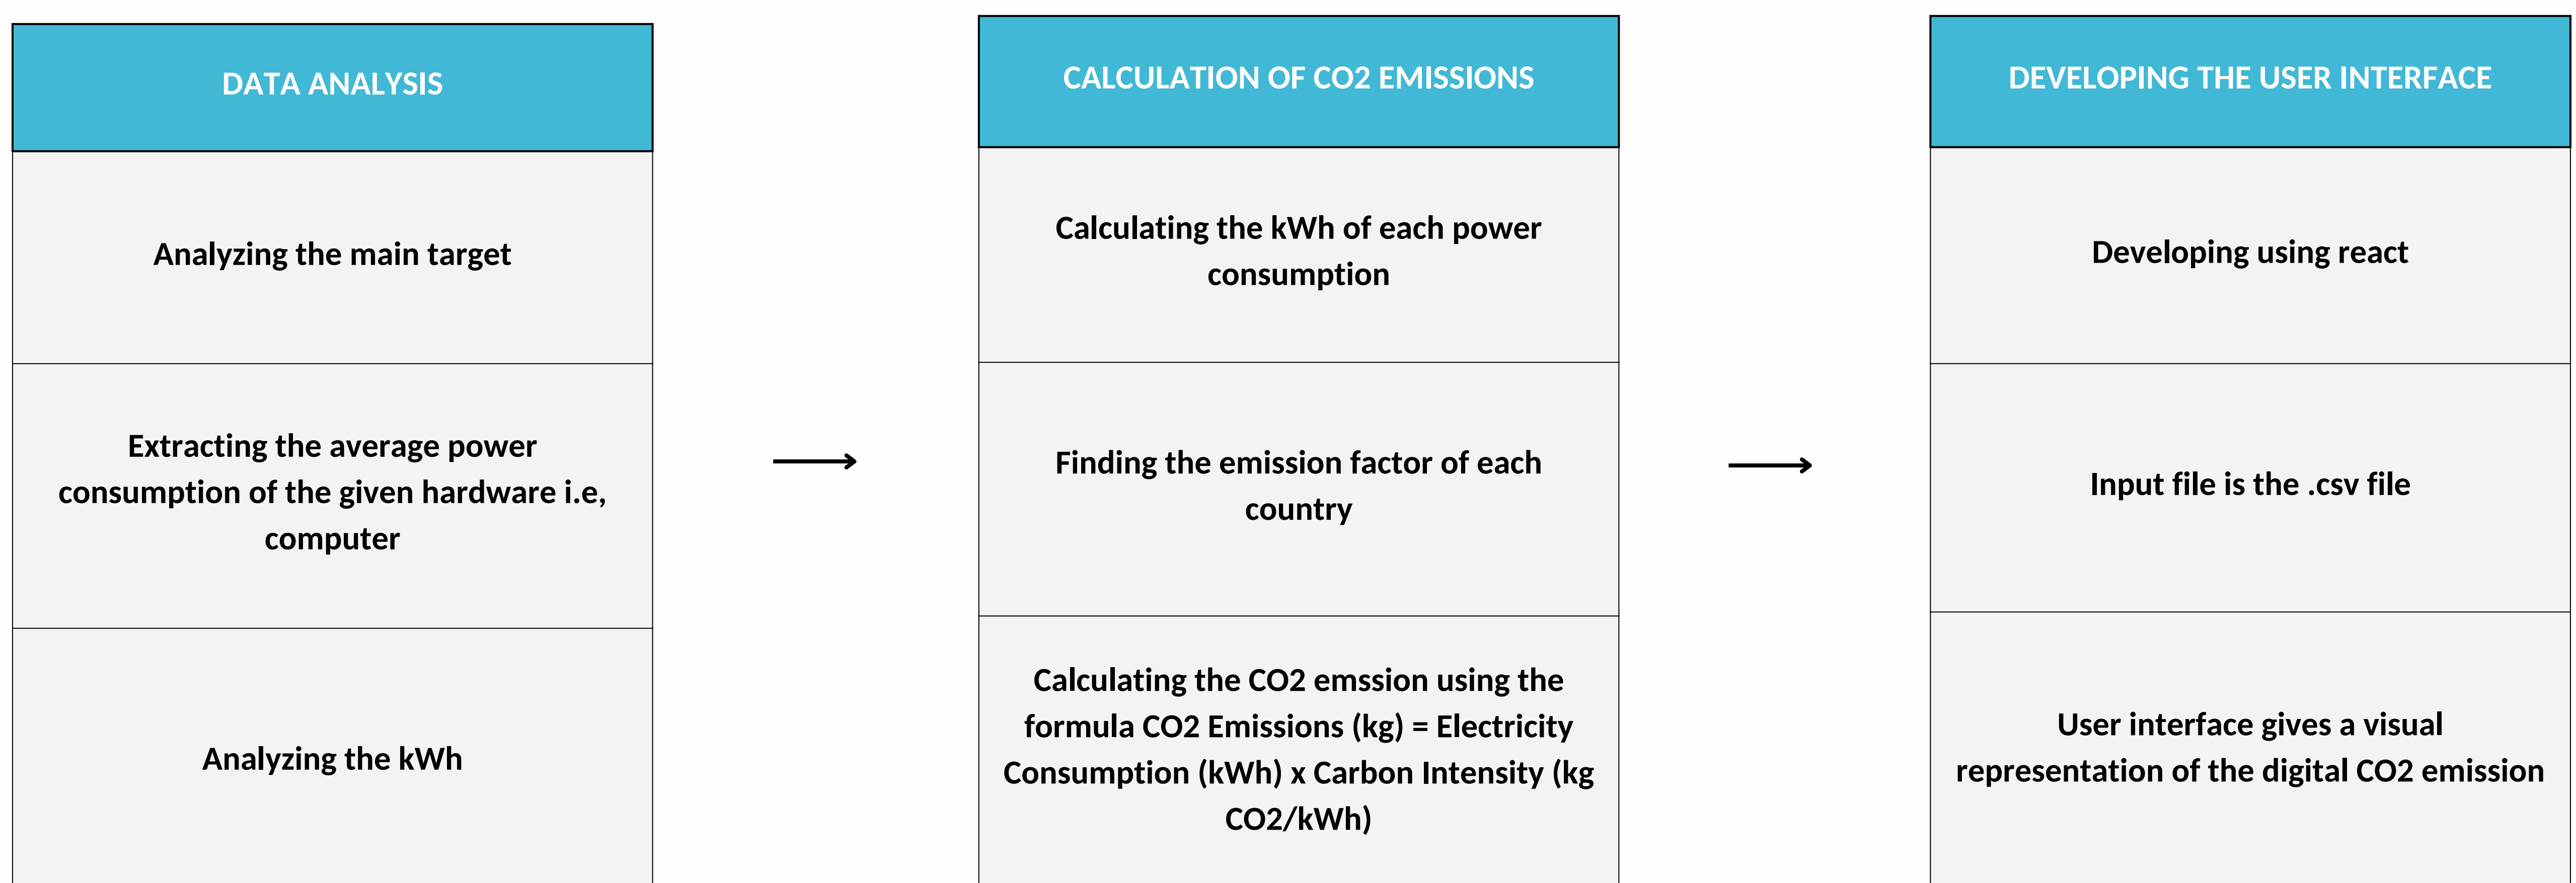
DATA ANALYSIS

Analyzing the main target

Extracting the average power consumption of the given hardware i.e, computer

Analyzing the kWh

CALCULATION OF CO2 EMISSIONS

Calculating the kWh of each power consumption

Finding the emission factor of each country

Calculating the CO2 emssion using the formula CO2 Emissions (kg) = Electricity Consumption (kWh) x Carbon Intensity (kg CO2/kWh)

DEVELOPING THE USER INTERFACE

Developing using react

Input file is the .csv file

User interface gives a visual representation of the digital CO2 emission